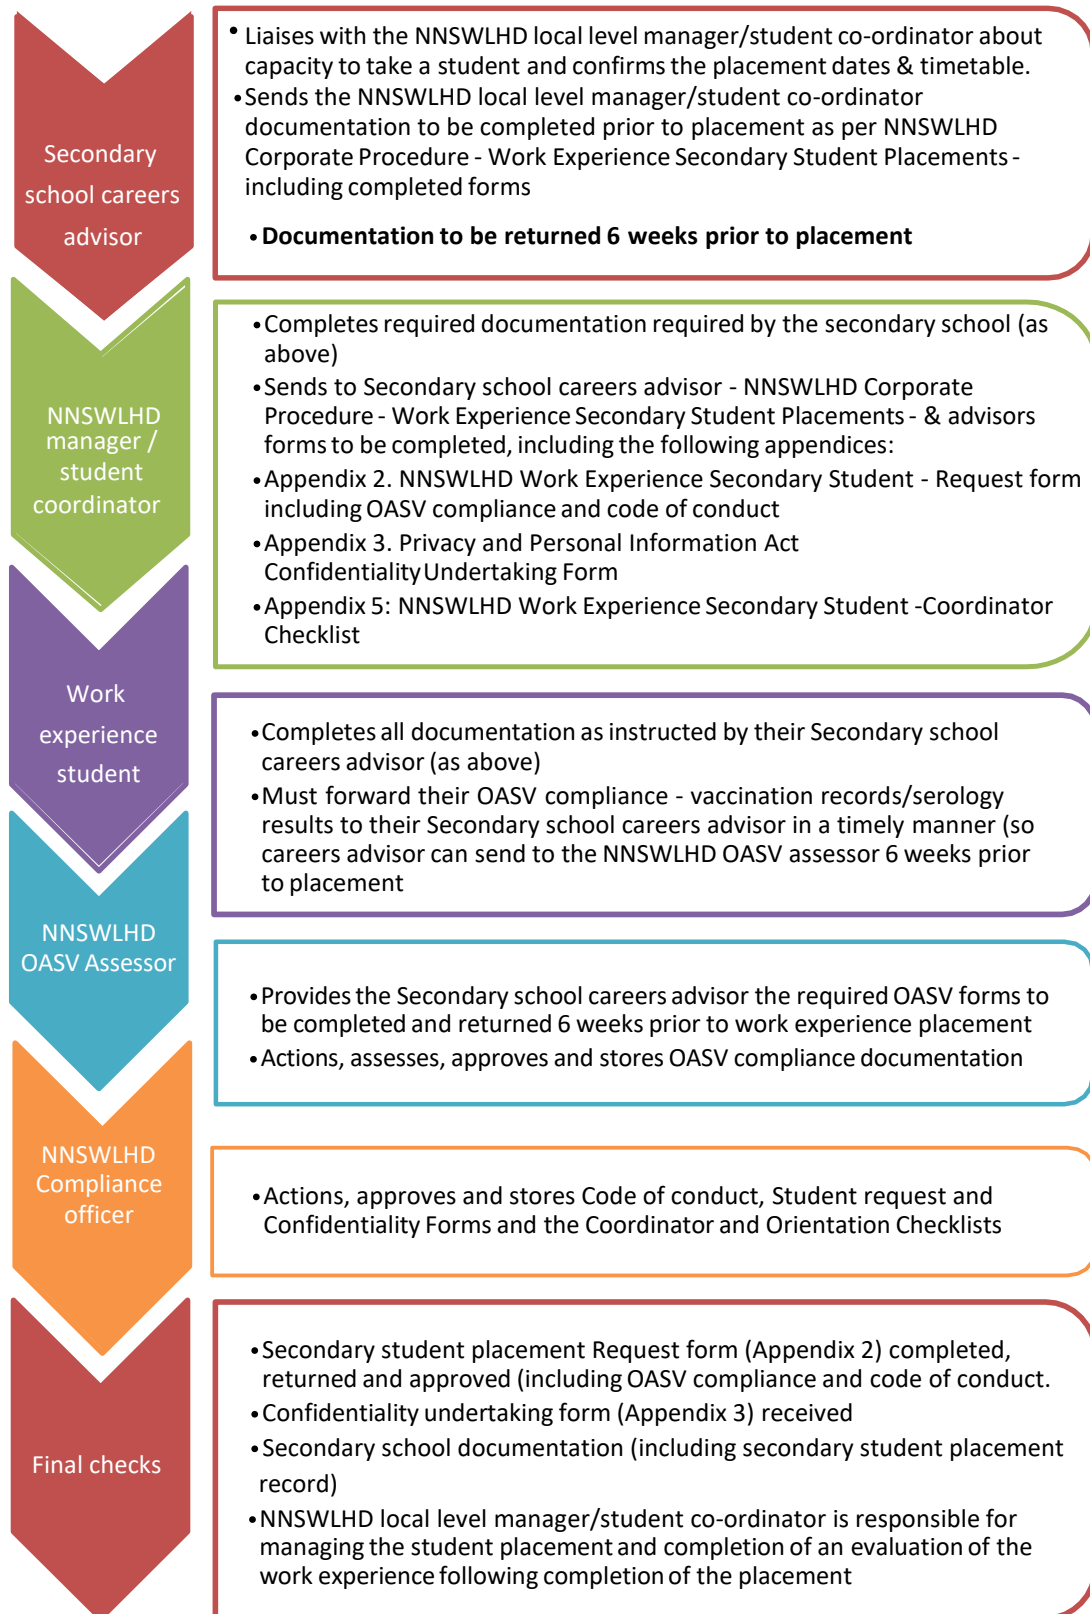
Secondary school careers advisor

• Liaises with the NNSWLHD local level manager/student co-ordinator about capacity to take a student and confirms the placement dates & timetable.
• Sends the NNSWLHD local level manager/student co-ordinator documentation to be completed prior to placement as per NNSWLHD Corporate Procedure - Work Experience Secondary Student Placements - including completed forms

• **Documentation to be returned 6 weeks prior to placement**

NNSWLHD manager / student coordinator

• Completes required documentation required by the secondary school (as above)
• Sends to Secondary school careers advisor - NNSWLHD Corporate Procedure - Work Experience Secondary Student Placements - & advisors forms to be completed, including the following appendices:
• Appendix 2. NNSWLHD Work Experience Secondary Student - Request form including OASV compliance and code of conduct
• Appendix 3. Privacy and Personal Information Act Confidentiality Undertaking Form
• Appendix 5: NNSWLHD Work Experience Secondary Student -Coordinator Checklist

Work experience student

• Completes all documentation as instructed by their Secondary school careers advisor (as above)
• Must forward their OASV compliance - vaccination records/serology results to their Secondary school careers advisor in a timely manner (so careers advisor can send to the NNSWLHD OASV assessor 6 weeks prior to placement

NNSWLHD OASV Assessor

• Provides the Secondary school careers advisor the required OASV forms to be completed and returned 6 weeks prior to work experience placement
• Actions, assesses, approves and stores OASV compliance documentation

NNSWLHD Compliance officer

• Actions, approves and stores Code of conduct, Student request and Confidentiality Forms and the Coordinator and Orientation Checklists

Final checks

• Secondary student placement Request form (Appendix 2) completed, returned and approved (including OASV compliance and code of conduct.
• Confidentiality undertaking form (Appendix 3) received
• Secondary school documentation (including secondary student placement record)
• NNSWLHD local level manager/student co-ordinator is responsible for managing the student placement and completion of an evaluation of the work experience following completion of the placement